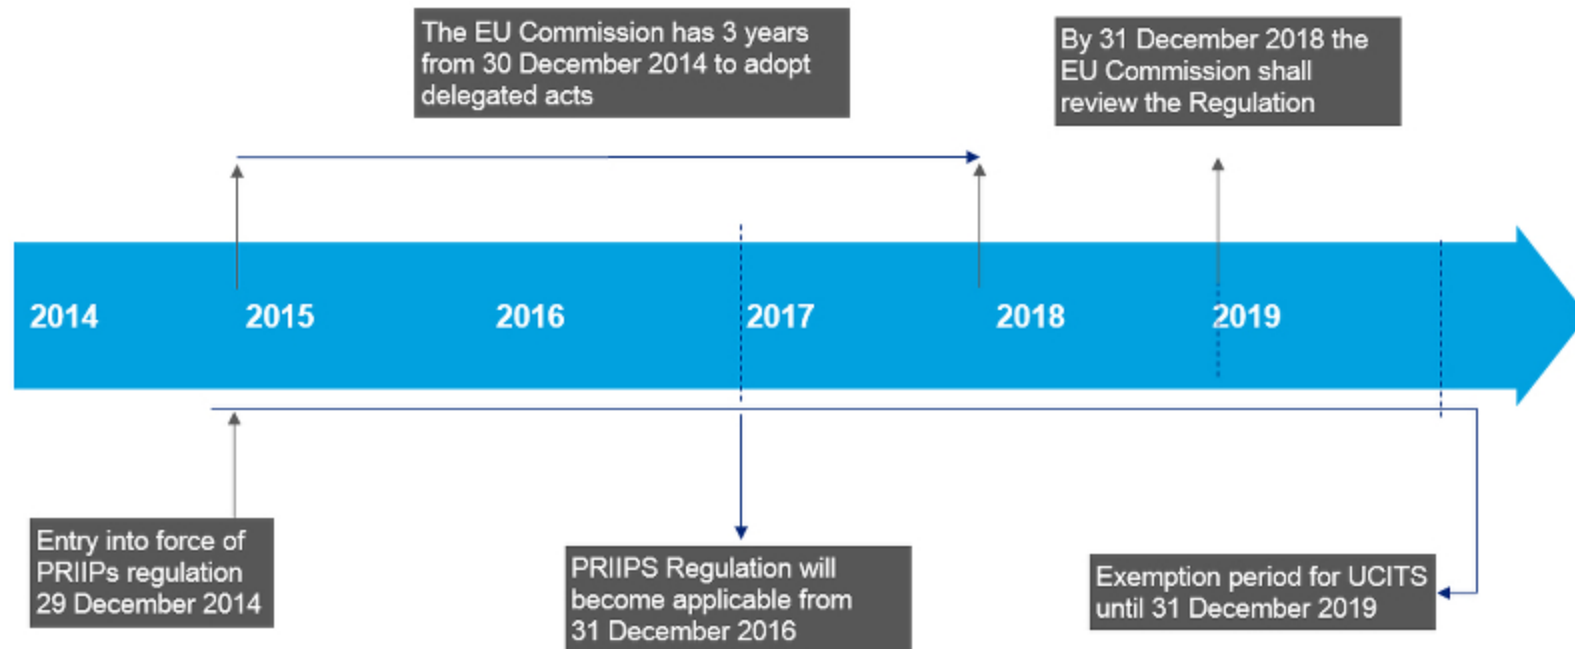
The EU Commission has 3 years from 30 December 2014 to adopt delegated acts

By 31 December 2018 the EU Commission shall review the Regulation

2014

2015

2016

2017

2018

2019

Entry into force of PRIIPs regulation 29 December 2014

PRIIPS Regulation will become applicable from 31 December 2016

Exemption period for UCITS until 31 December 2019